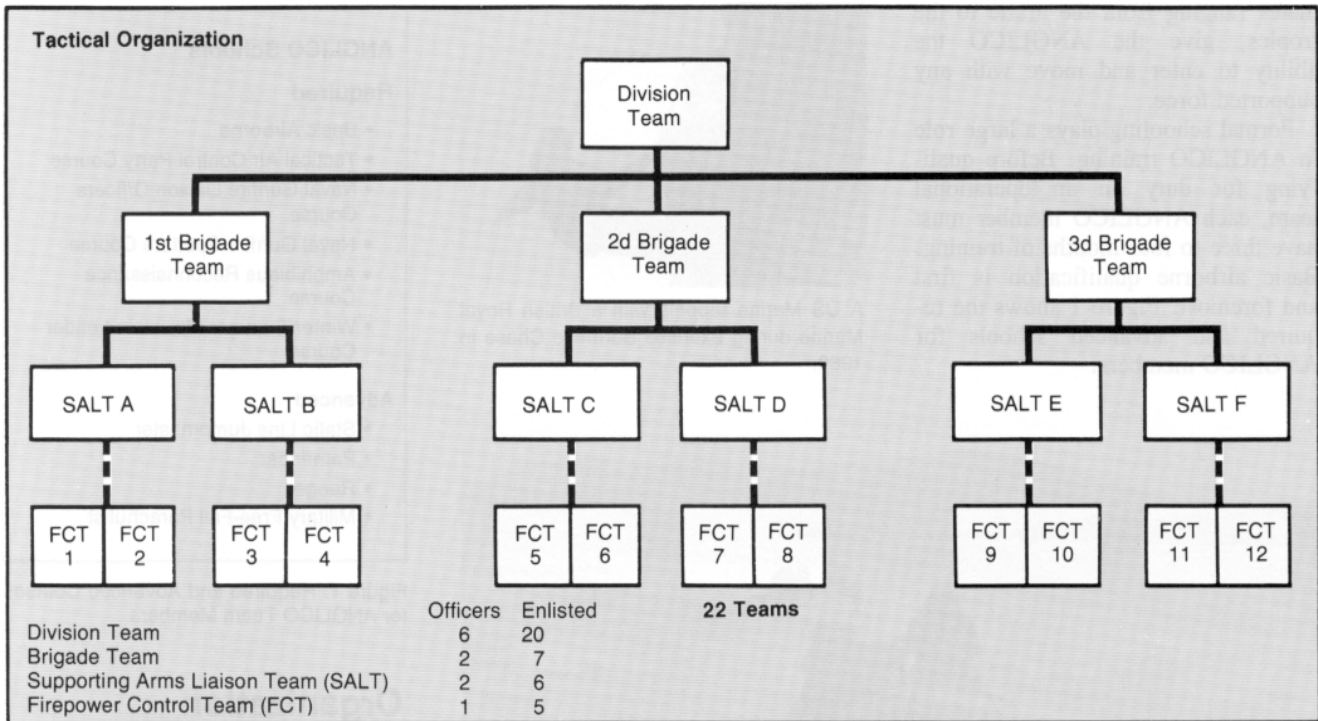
Tactical Organization

Division Team

1st Brigade Team

2d Brigade Team

3d Brigade Team

SALT A

SALT B

SALT C

SALT D

SALT E

SALT F

FCT 1

FCT 2

FCT 3

FCT 4

FCT 5

FCT 6

FCT 7

FCT 8

FCT 9

FCT 10

FCT 11

FCT 12

22 Teams

| | Officers | Enlisted |
|---|---|---|
| Division Team | 6 | 20 |
| Brigade Team | 2 | 7 |
| Supporting Arms Liaison Team (SALT) | 2 | 6 |
| Firepower Control Team (FCT) | 1 | 5 |